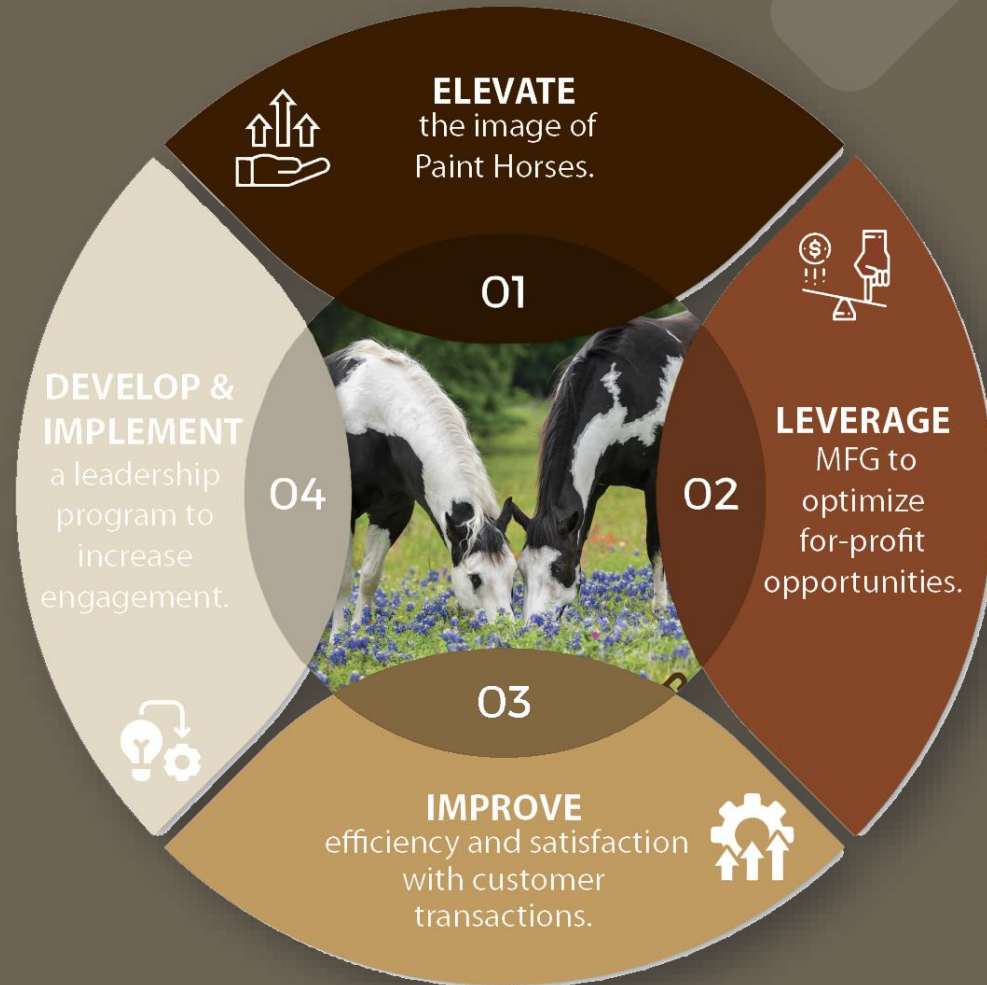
ELEVATE
the image of Paint Horses.

01

LEVERAGE
MFG to optimize for-profit opportunities.

02

03

IMPROVE
efficiency and satisfaction with customer transactions.

04

DEVELOP & IMPLEMENT
a leadership program to increase engagement.